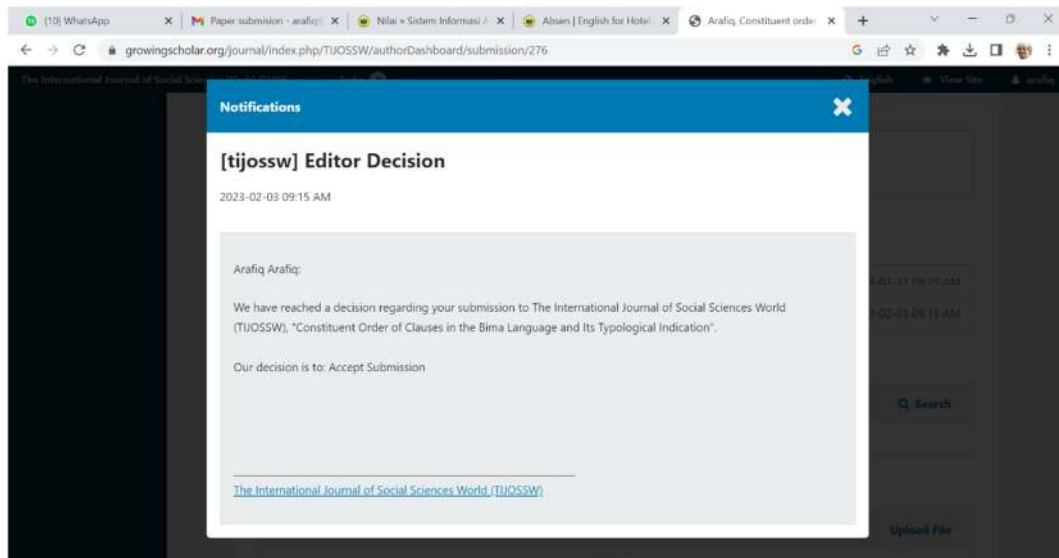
(10) WhatsApp ×
Paper submission - arafiq ×
Nilai » Sistem Informasi ×
Absen | English for Hotel ×
Arafiq, Constituent order ×
+

growingscholar.org/journal/index.php/TIJOSSW/authorDashboard/submission/276

The International Journal of Social Sciences World (TIJOSSW) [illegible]
English View Site arafiq

Notifications

[tijossw] Editor Decision

2023-02-03 09:15 AM

Arafiq Arafiq:

We have reached a decision regarding your submission to The International Journal of Social Sciences World (TIJOSSW), "Constituent Order of Clauses in the Bima Language and Its Typological Indication".

Our decision is to: Accept Submission

The International Journal of Social Sciences World (TIJOSSW)

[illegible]-01-31 09:35 AM
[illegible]-02-03 09:15 AM
Search
Upload File